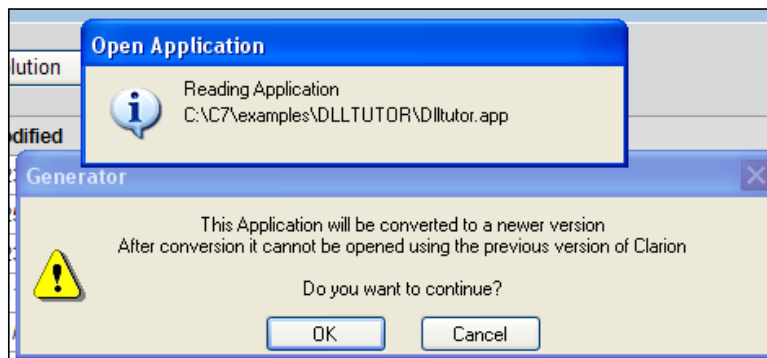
lution
odified
Open Application
Reading Application
C:\C7\examples\DLLTUTOR\Dlltutor.app
Generator
This Application will be converted to a newer version
After conversion it cannot be opened using the previous version of Clarion

Do you want to continue?
OK
Cancel